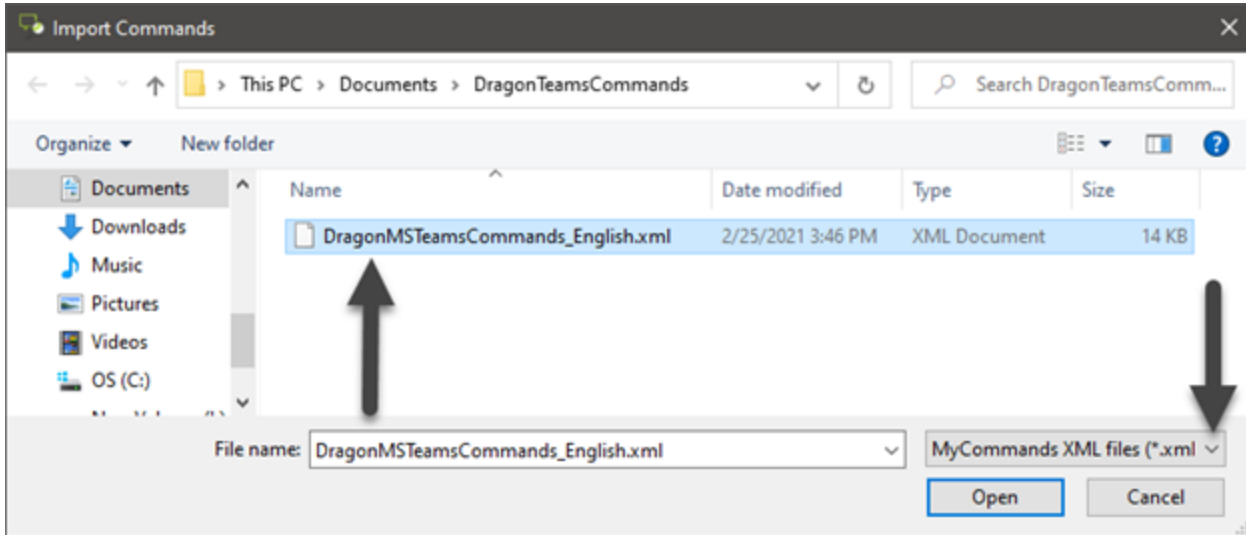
Import Commands

This PC > Documents > DragonTeamsCommands

Search DragonTeamsComm...

Organize ▾ New folder

Documents
Downloads
Music
Pictures
Videos
OS (C:)
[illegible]

| Name | Date modified | Type | Size |
|---|---|---|---|
| DragonMSTeamsCommands_English.xml | 2/25/2021 3:46 PM | XML Document | 14 KB |

File name: DragonMSTeamsCommands_English.xml

MyCommands XML files (*.xml

Open

Cancel